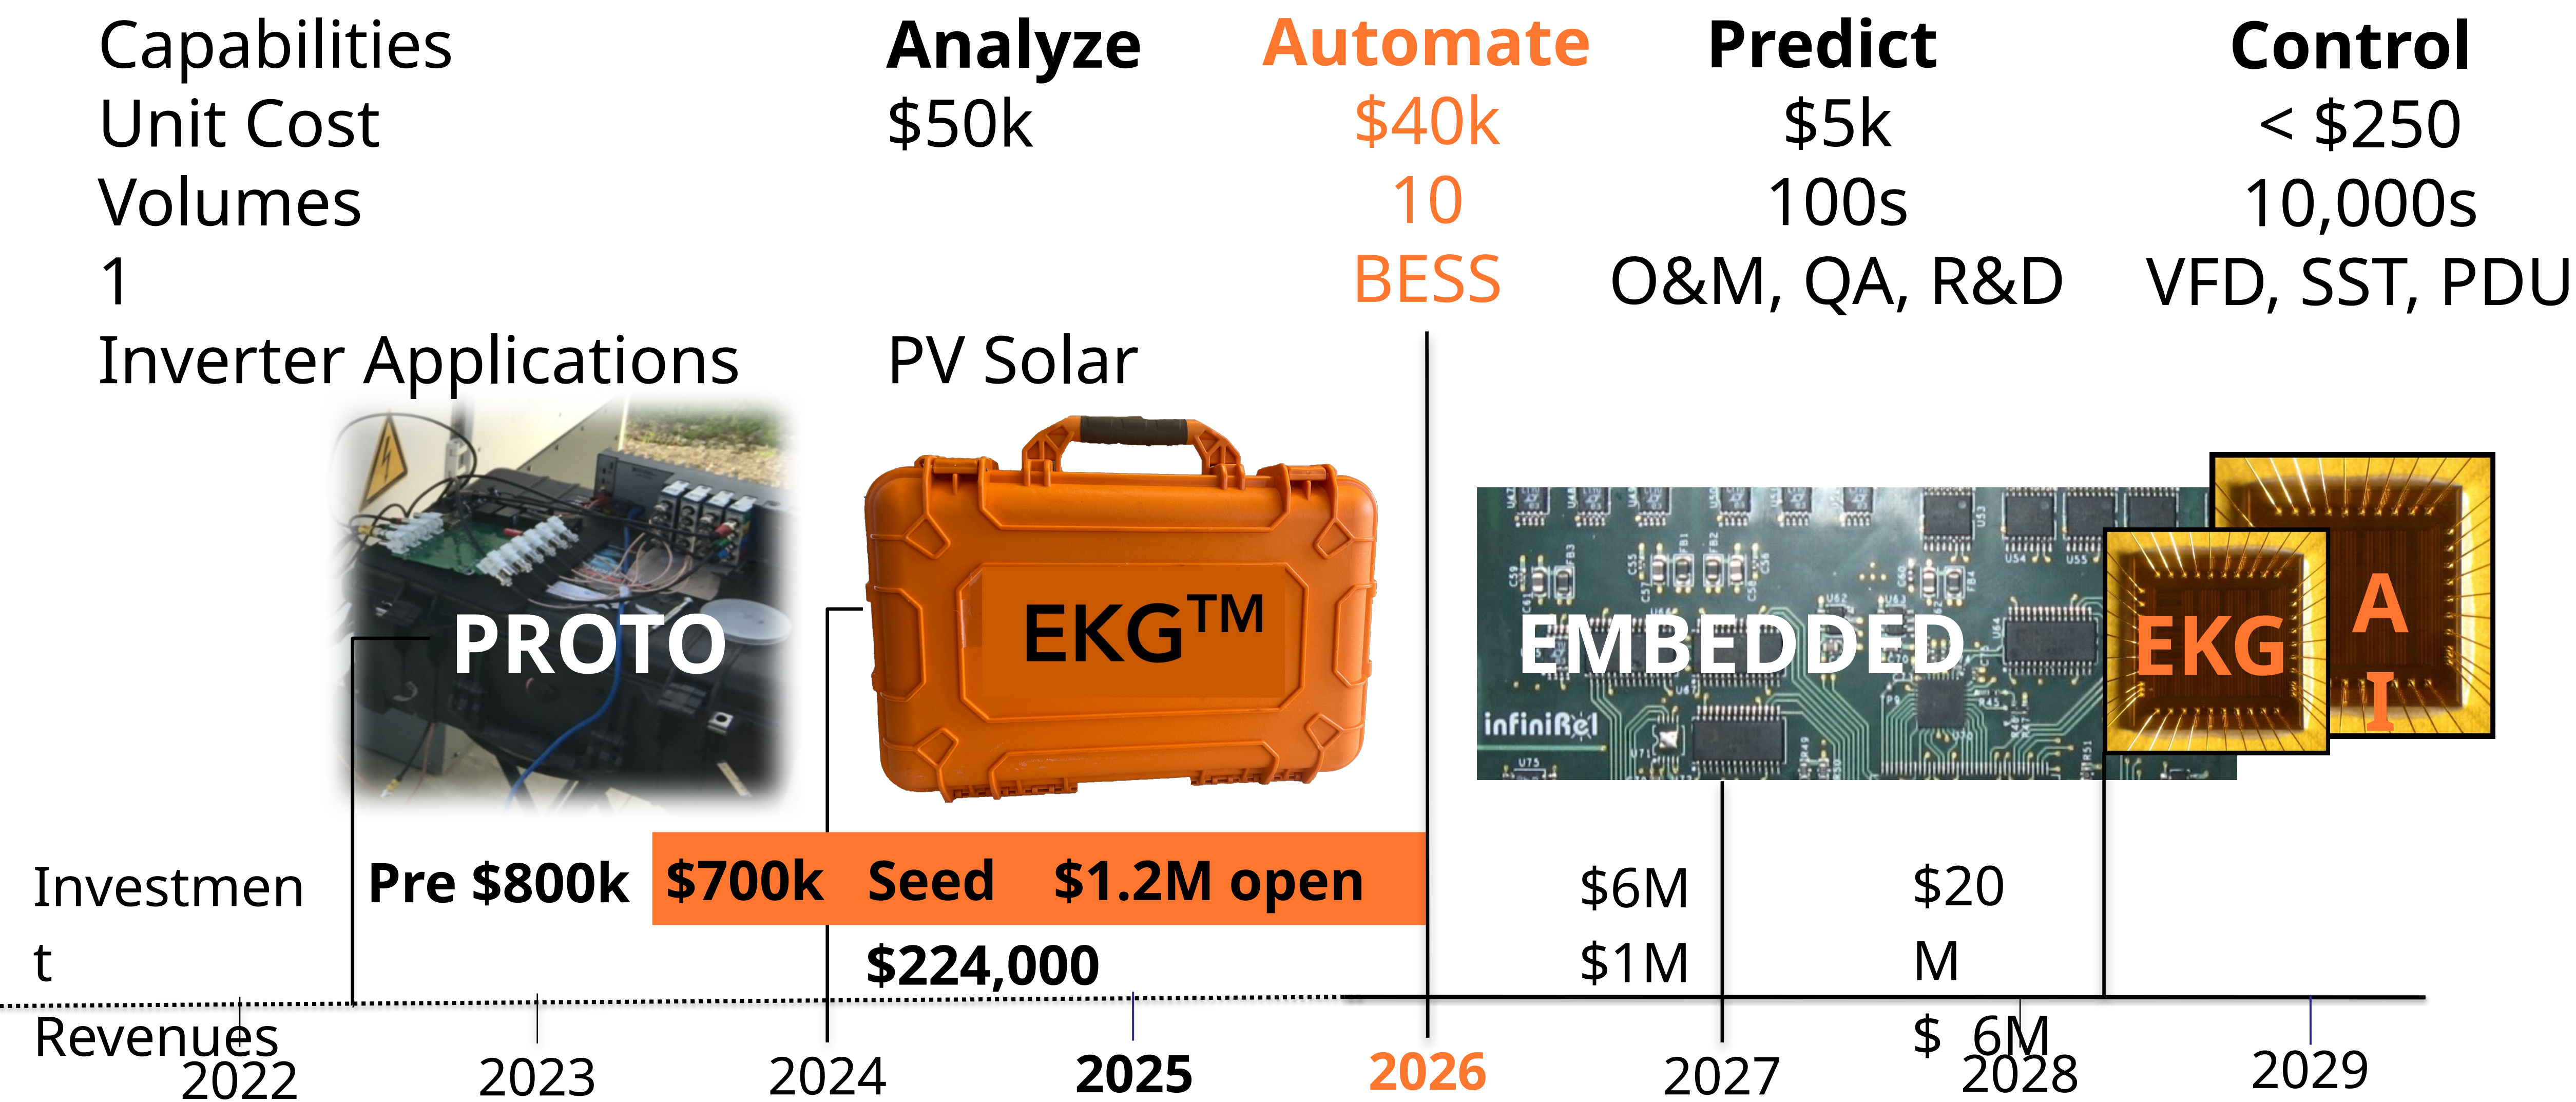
Capabilities Analyze Automate Predict Control
Unit Cost $50k $40k $5k < $250
Volumes 10 100s 10,000s
1 BESS O&M, QA, R&D VFD, SST, PDU
Inverter Applications PV Solar

PROTO
EKG™
EMBEDDED
infiniRel
EKG
A I

Investment
Pre $800k
$700k Seed $1.2M open
$224,000
$6M
$1M
$20M
Revenues
$ 6M

2022 2023 2024 2025 2026 2027 2028 2029